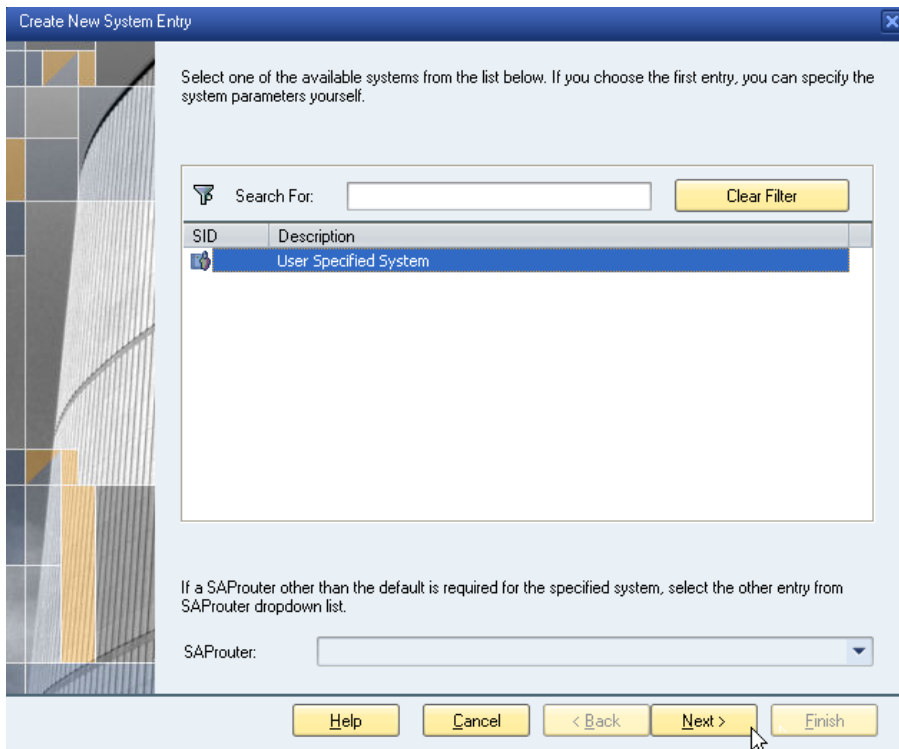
Create New System Entry

Select one of the available systems from the list below. If you choose the first entry, you can specify the system parameters yourself.

Search For:

Clear Filter

| SID | Description |
|---|---|
| | User Specified System |

If a SAProuter other than the default is required for the specified system, select the other entry from SAProuter dropdown list.

SAProuter:

Help Cancel < Back Next > Finish